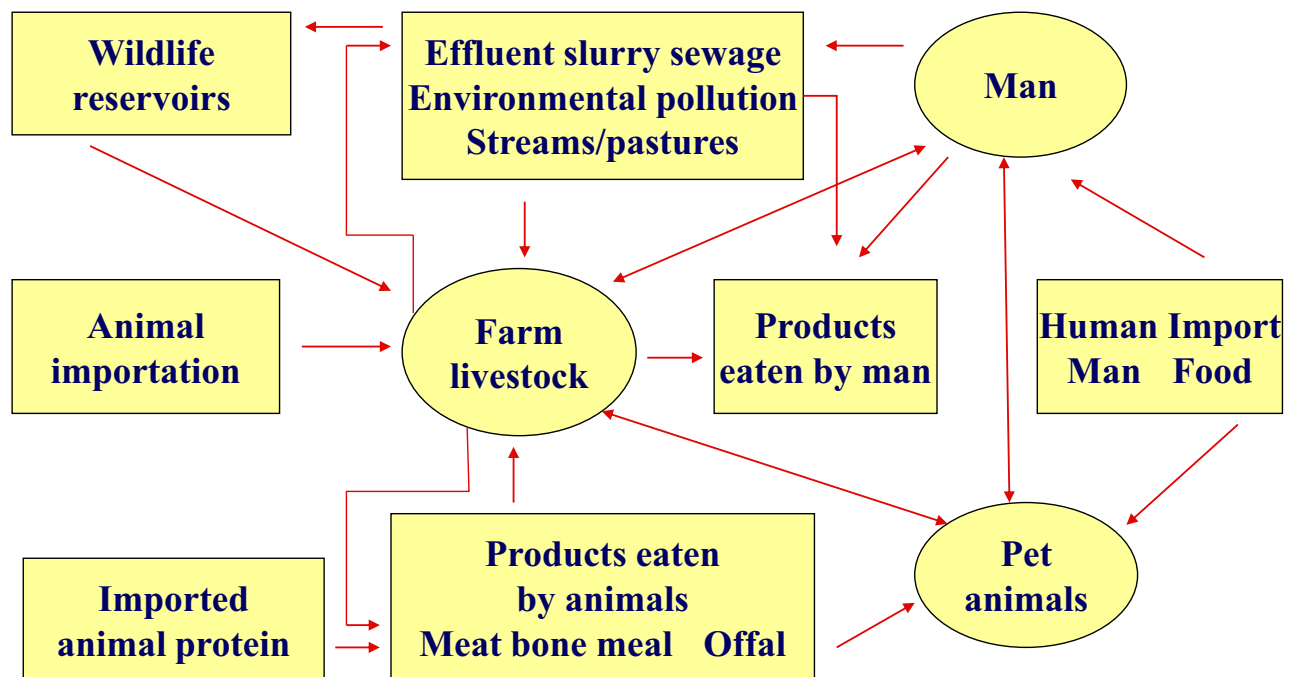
Wildlife reservoirs

Effluent slurry sewage
Environmental pollution
Streams/pastures

Man

Animal importation

Farm livestock

Products eaten by man

Human Import
Man Food

Imported animal protein

Products eaten by animals
Meat bone meal Offal

Pet animals